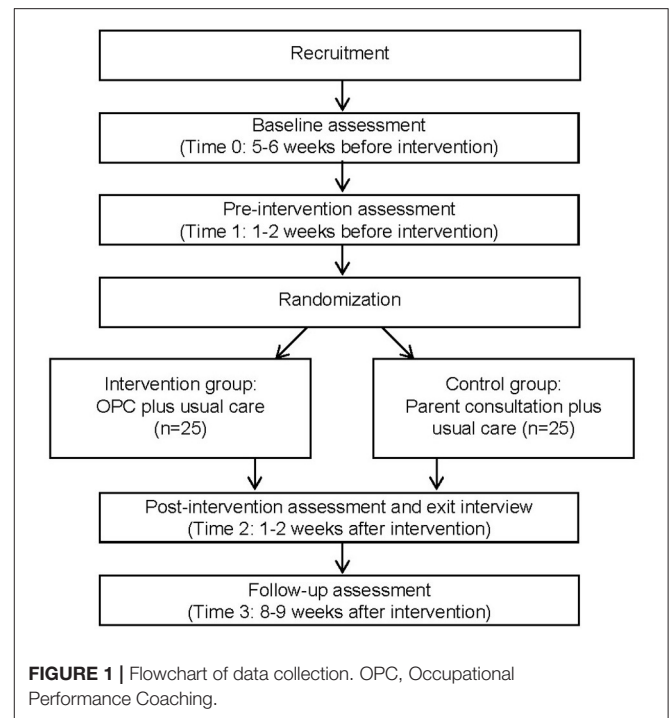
Recruitment

Baseline assessment
(Time 0: 5-6 weeks before intervention)

Pre-intervention assessment
(Time 1: 1-2 weeks before intervention)

Randomization

Intervention group:
OPC plus usual care
(n=25)

Control group:
Parent consultation plus usual care (n=25)

Post-intervention assessment and exit interview
(Time 2: 1-2 weeks after intervention)

Follow-up assessment
(Time 3: 8-9 weeks after intervention)

FIGURE 1 | Flowchart of data collection. OPC, Occupational Performance Coaching.